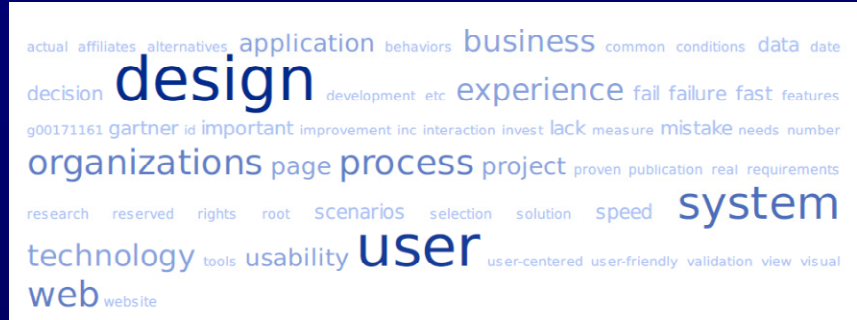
actual affiliates alternatives application behaviors business common conditions data date decision design development etc experience fail failure fast features g00171161 gartner id important improvement inc interaction invest lack measure mistake needs number organizations page process project proven publication real requirements research reserved rights root scenarios selection solution speed system technology tools usability user user-centered user-friendly validation view visual web website